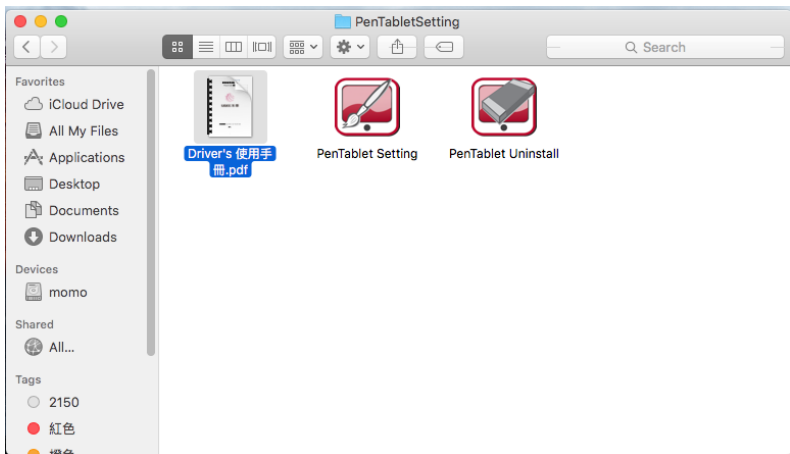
PenTabletSetting

Search

Favorites
iCloud Drive
All My Files
Applications
Desktop
Documents
Downloads

Devices
momo

Shared
All...

Tags
2150
紅色
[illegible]

Driver's 使用手冊.pdf
PenTablet Setting
PenTablet Uninstall